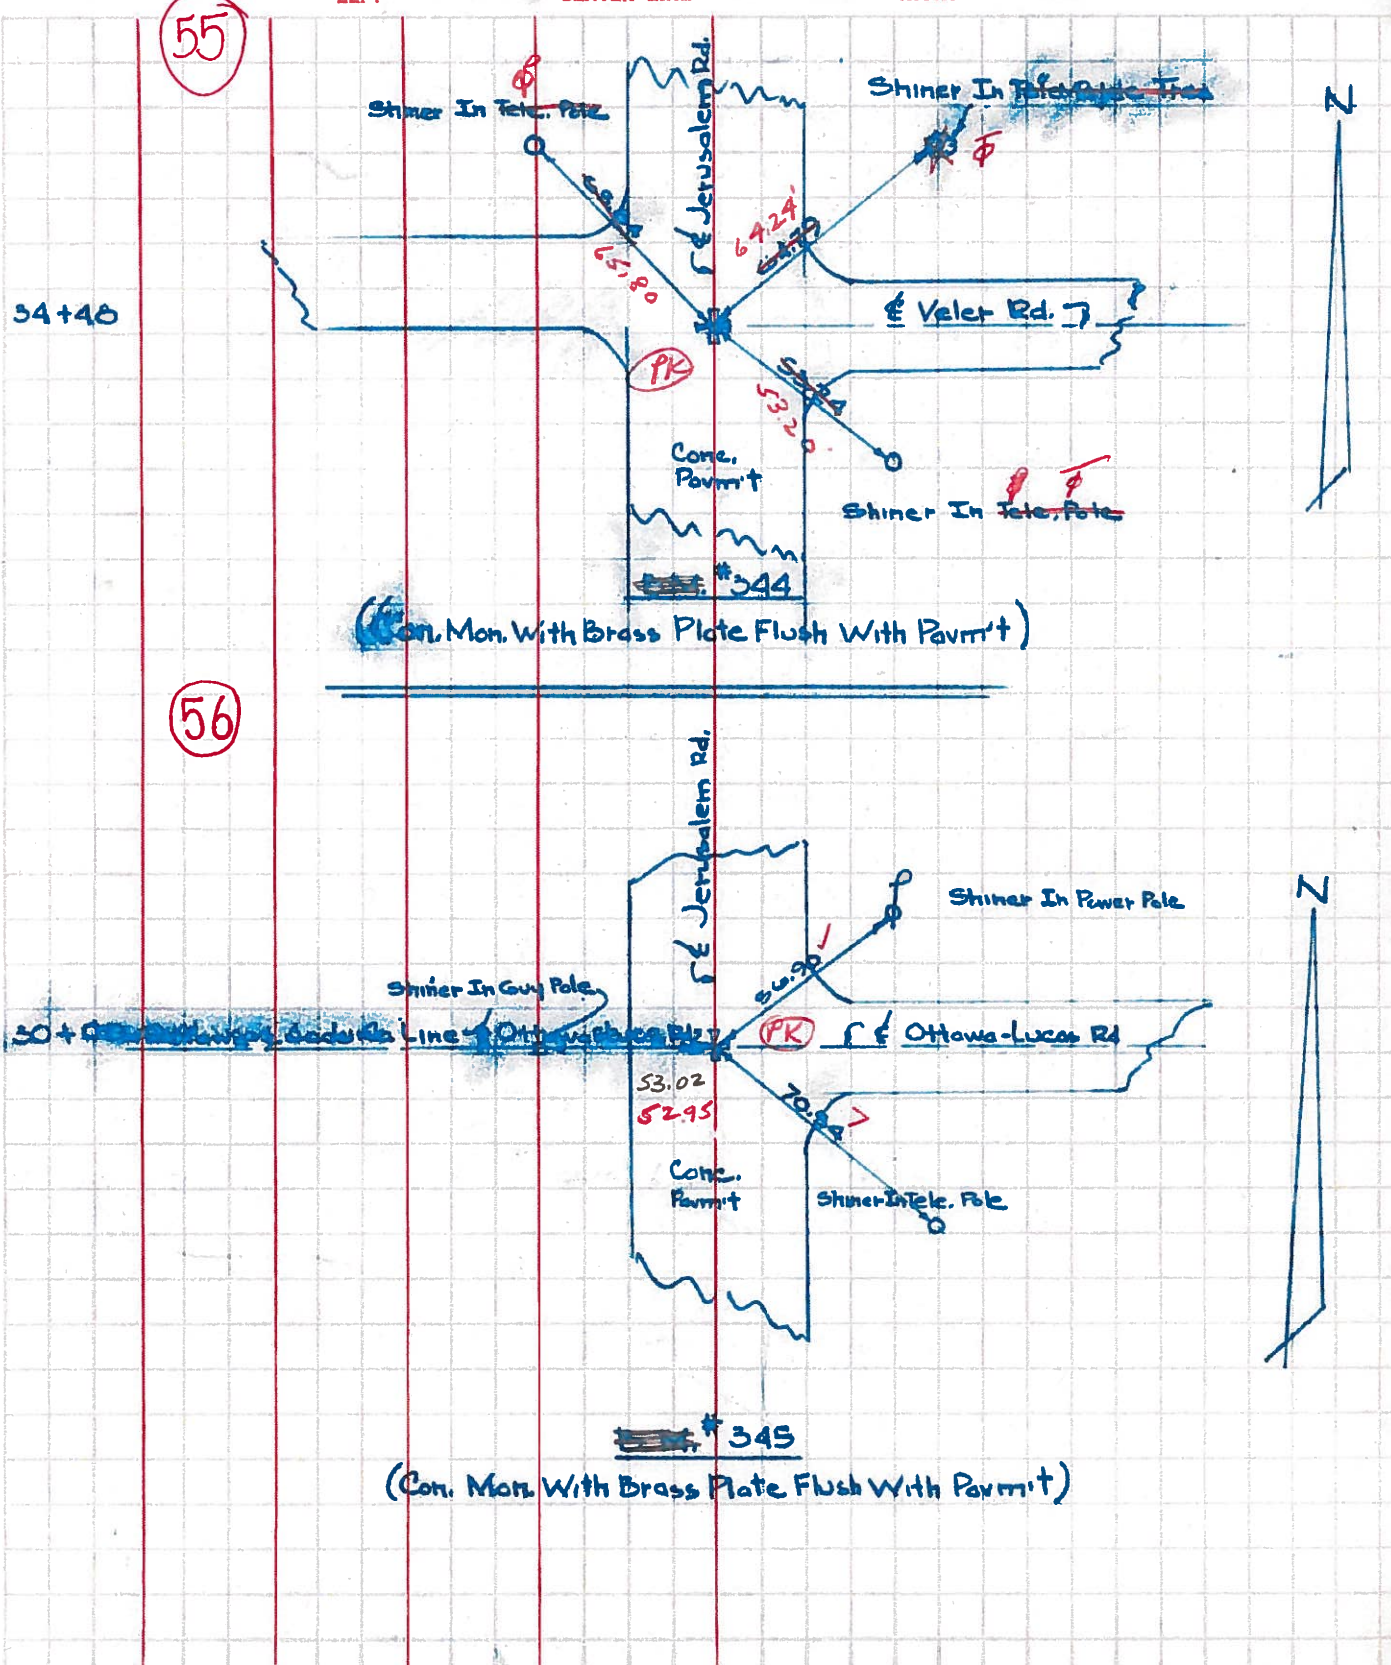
55

Shiner In Tele. Pole

$\phi$

℄ Jerusalem Rd.

Shiner In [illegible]

$\phi$

65.80

64.24'

34+48

℄ Veler Rd.

PK

53.20

Conc. Pavm't

Shiner In Tele. Pole

$\phi$

$\phi$

N

#344

(Con. Mon. With Brass Plate Flush With Pavm't)

56

℄ Jerusalem Rd.

Shiner In Power Pole

N

56.90

Shiner In Guy Pole

30+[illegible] Line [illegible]

PK

℄ Ottowa-Lucas Rd

53.02

52.95

70.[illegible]

Conc. Pavm't

Shiner In Tele. Pole

#345

(Con. Mon. With Brass Plate Flush With Pavm't)